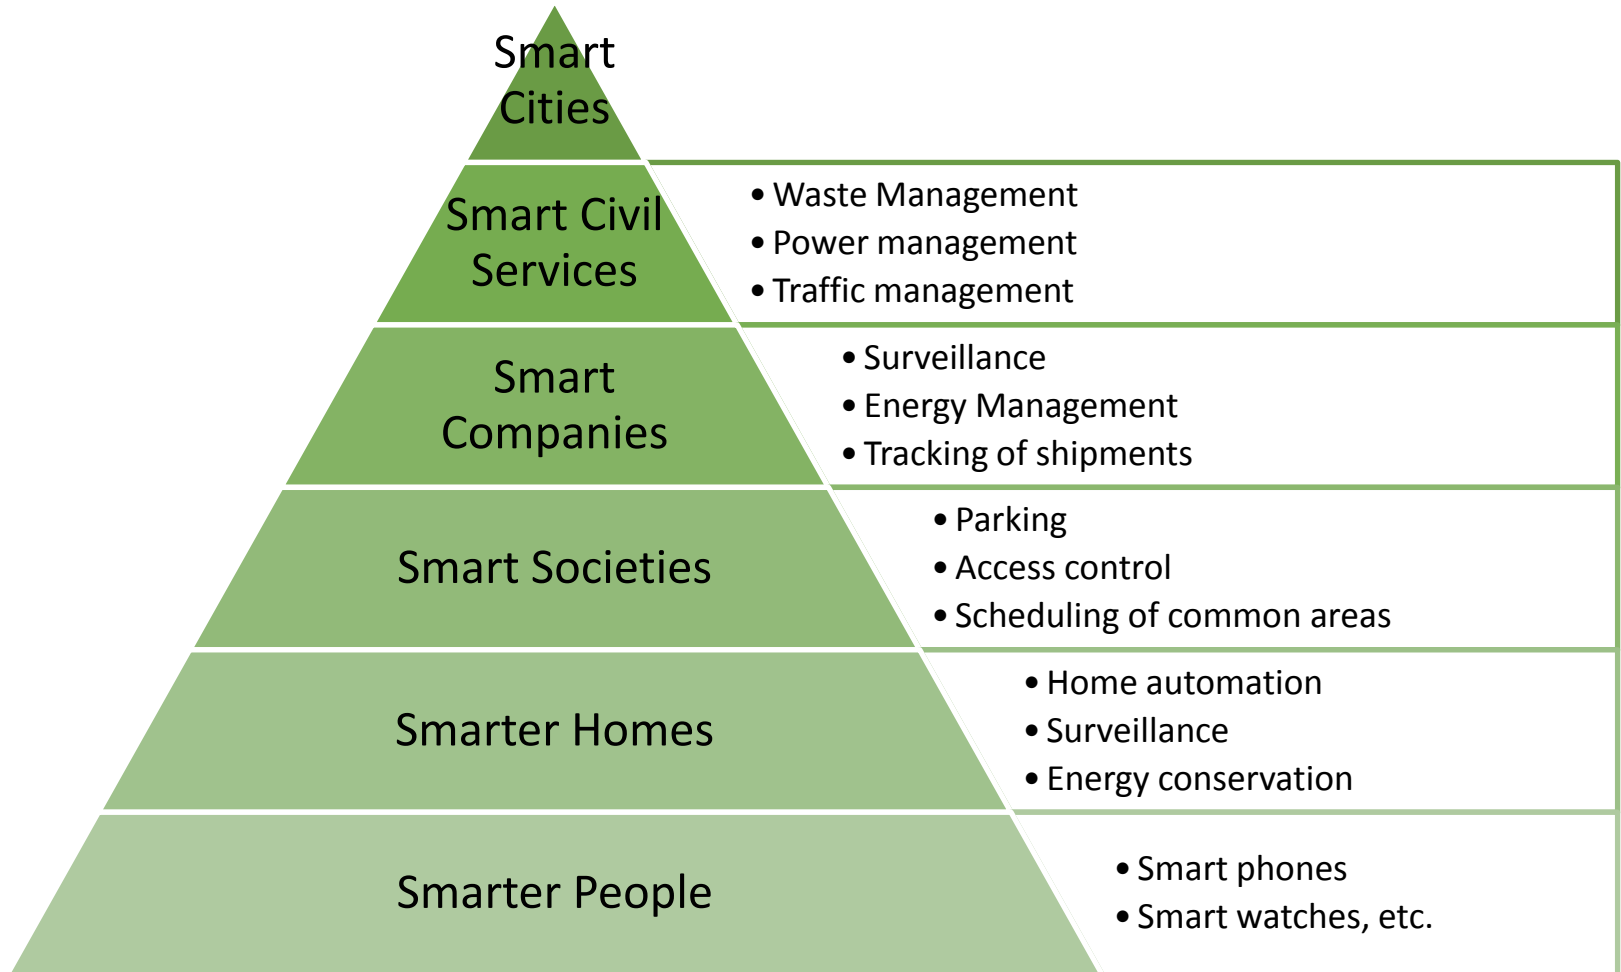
Smart Cities

Smart Civil Services

- Waste Management
- Power management
- Traffic management

Smart Companies

- Surveillance
- Energy Management
- Tracking of shipments

Smart Societies

- Parking
- Access control
- Scheduling of common areas

Smarter Homes

- Home automation
- Surveillance
- Energy conservation

Smarter People

- Smart phones
- Smart watches, etc.